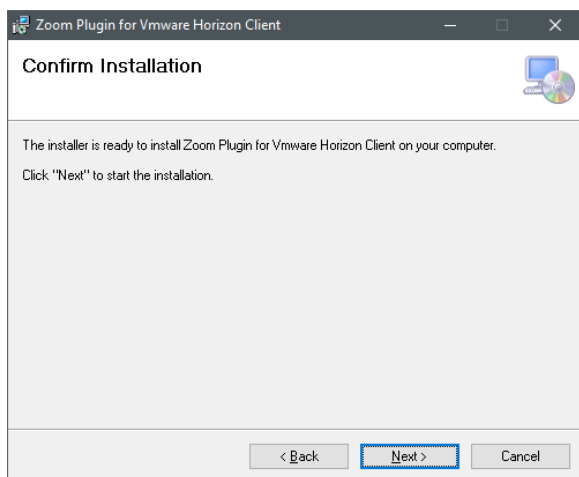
Zoom Plugin for Vmware Horizon Client

Confirm Installation

The installer is ready to install Zoom Plugin for Vmware Horizon Client on your computer.

Click "Next" to start the installation.

< Back

Next >

Cancel